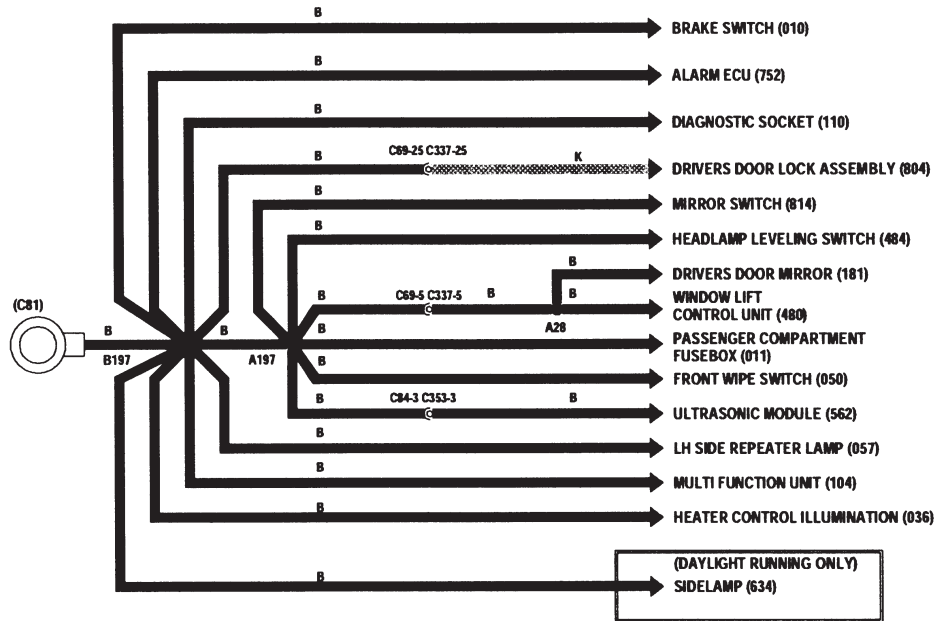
B
BRAKE SWITCH (010)
B
ALARM ECU (752)
B
DIAGNOSTIC SOCKET (110)
B
C69-25 C337-25
K
DRIVERS DOOR LOCK ASSEMBLY (804)
B
MIRROR SWITCH (814)
B
HEADLAMP LEVELING SWITCH (484)
B
DRIVERS DOOR MIRROR (181)
(C81)
B
C69-5 C337-5
B
B
WINDOW LIFT CONTROL UNIT (480)
B
B
B
A28
B197
A197
B
PASSENGER COMPARTMENT FUSEBOX (011)
B
FRONT WIPE SWITCH (050)
B
C84-3 C353-3
B
ULTRASONIC MODULE (562)
B
LH SIDE REPEATER LAMP (057)
B
MULTI FUNCTION UNIT (104)
B
HEATER CONTROL ILLUMINATION (036)
(DAYLIGHT RUNNING ONLY)
B
SIDELAMP (634)